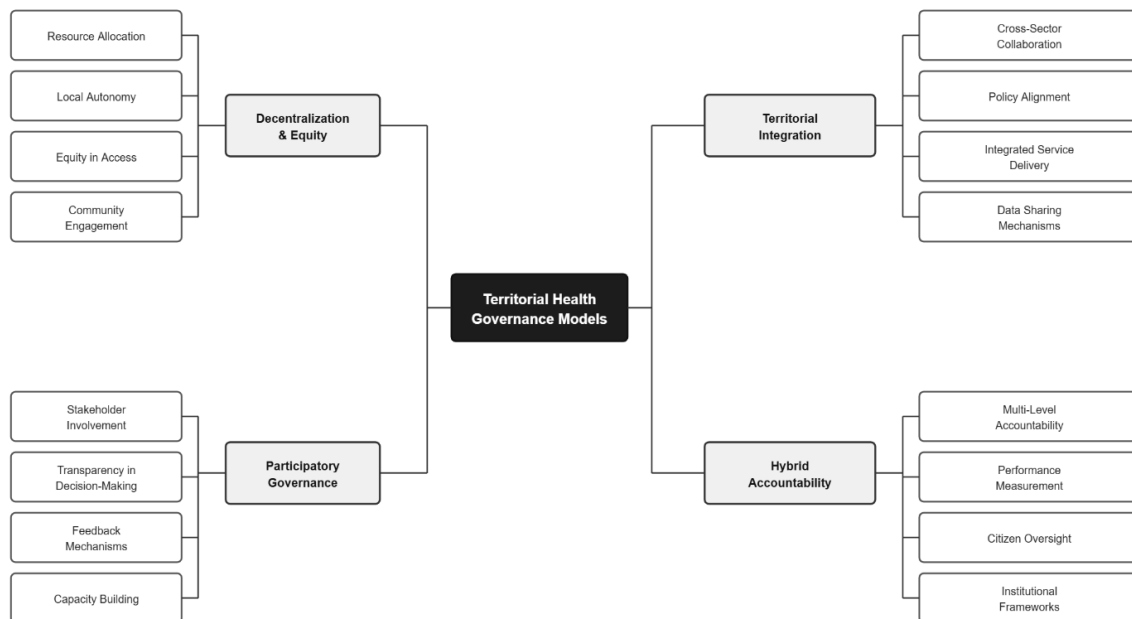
Territorial Health Governance Models

Decentralization & Equity

Resource Allocation

Local Autonomy

Equity in Access

Community Engagement

Territorial Integration

Cross-Sector Collaboration

Policy Alignment

Integrated Service Delivery

Data Sharing Mechanisms

Participatory Governance

Stakeholder Involvement

Transparency in Decision-Making

Feedback Mechanisms

Capacity Building

Hybrid Accountability

Multi-Level Accountability

Performance Measurement

Citizen Oversight

Institutional Frameworks